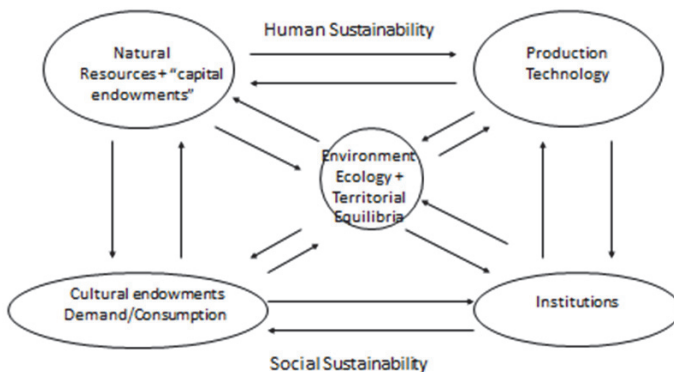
Human Sustainability

Natural Resources + "capital endowments"

Production Technology

Environment Ecology + Territorial Equilibria

Cultural endowments Demand/Consumption

Institutions

Social Sustainability